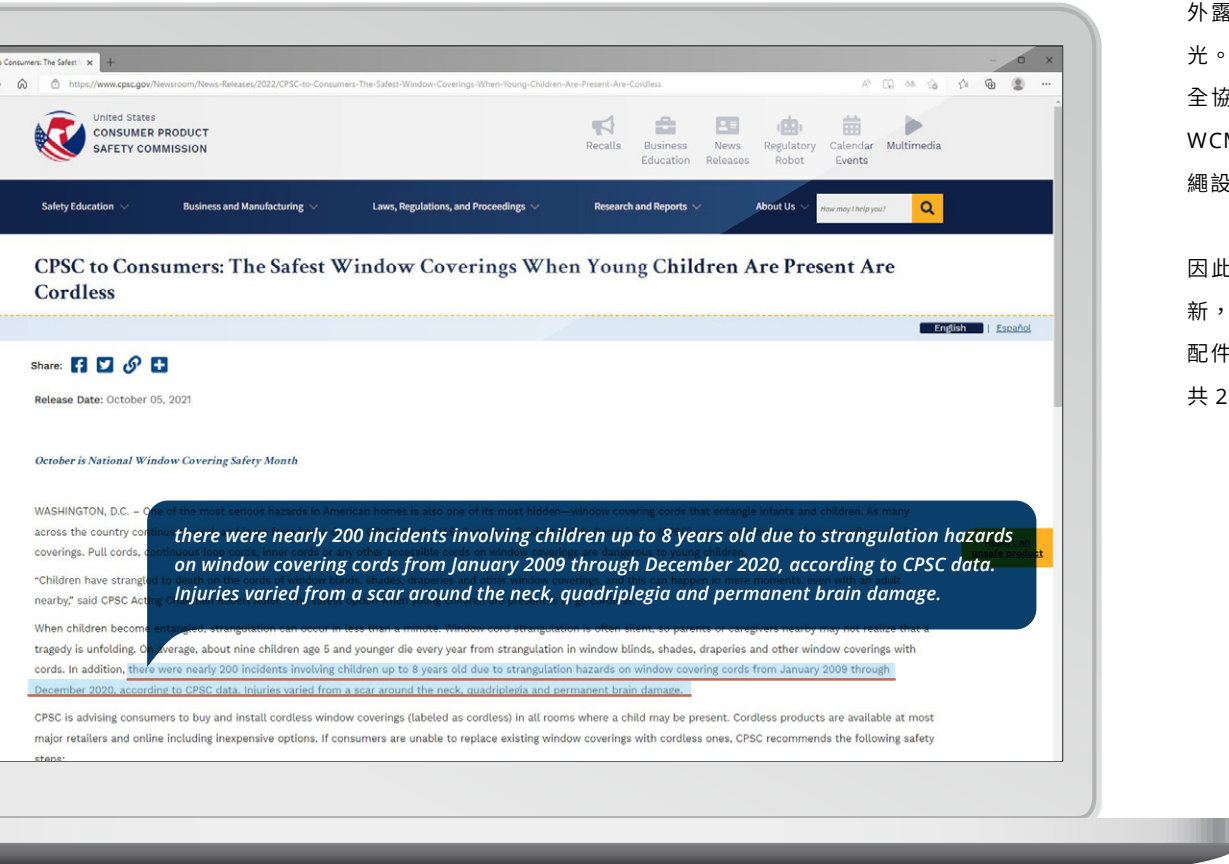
Consumers: The Safest ×

https://www.cpsc.gov/Newsroom/News-Releases/2022/CPSC-to-Consumers-The-Safest-Window-Coverings-When-Young-Children-Are-Present-Are-Cordless

United States
CONSUMER PRODUCT
SAFETY COMMISSION

Recalls | Business Education | News Releases | Regulatory Robot | Calendar Events | Multimedia

Safety Education | Business and Manufacturing | Laws, Regulations, and Proceedings | Research and Reports | About Us | How may I help you?

CPSC to Consumers: The Safest Window Coverings When Young Children Are Present Are Cordless

English | Español

Share:

Release Date: October 05, 2021

October is National Window Covering Safety Month

WASHINGTON, D.C. – One of the most serious hazards in American homes is also one of its most hidden—window covering cords that entangle infants and children. As many across the country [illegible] coverings. Pull cords, continuous loop cords, inner cords or any other accessible cords on window coverings are dangerous to young children.

"Children have strangled to death on the cords of window blinds, shades, draperies and other window coverings, and this can happen in mere moments, even with an adult nearby," said CPSC Acting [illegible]

When children become entangled, strangulation can occur in less than a minute. Window cord strangulation is often silent, so parents or caregivers nearby may not realize that a tragedy is unfolding. On average, about nine children age 5 and younger die every year from strangulation in window blinds, shades, draperies and other window coverings with cords. In addition, there were nearly 200 incidents involving children up to 8 years old due to strangulation hazards on window covering cords from January 2009 through December 2020, according to CPSC data. Injuries varied from a scar around the neck, quadriplegia and permanent brain damage.

CPSC is advising consumers to buy and install cordless window coverings (labeled as cordless) in all rooms where a child may be present. Cordless products are available at most major retailers and online including inexpensive options. If consumers are unable to replace existing window coverings with cordless ones, CPSC recommends the following safety steps:

there were nearly 200 incidents involving children up to 8 years old due to strangulation hazards on window covering cords from January 2009 through December 2020, according to CPSC data. Injuries varied from a scar around the neck, quadriplegia and permanent brain damage.

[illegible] unsafe product

外露
光。
全協
WCN
繩設

因此
新，
配件
共 2